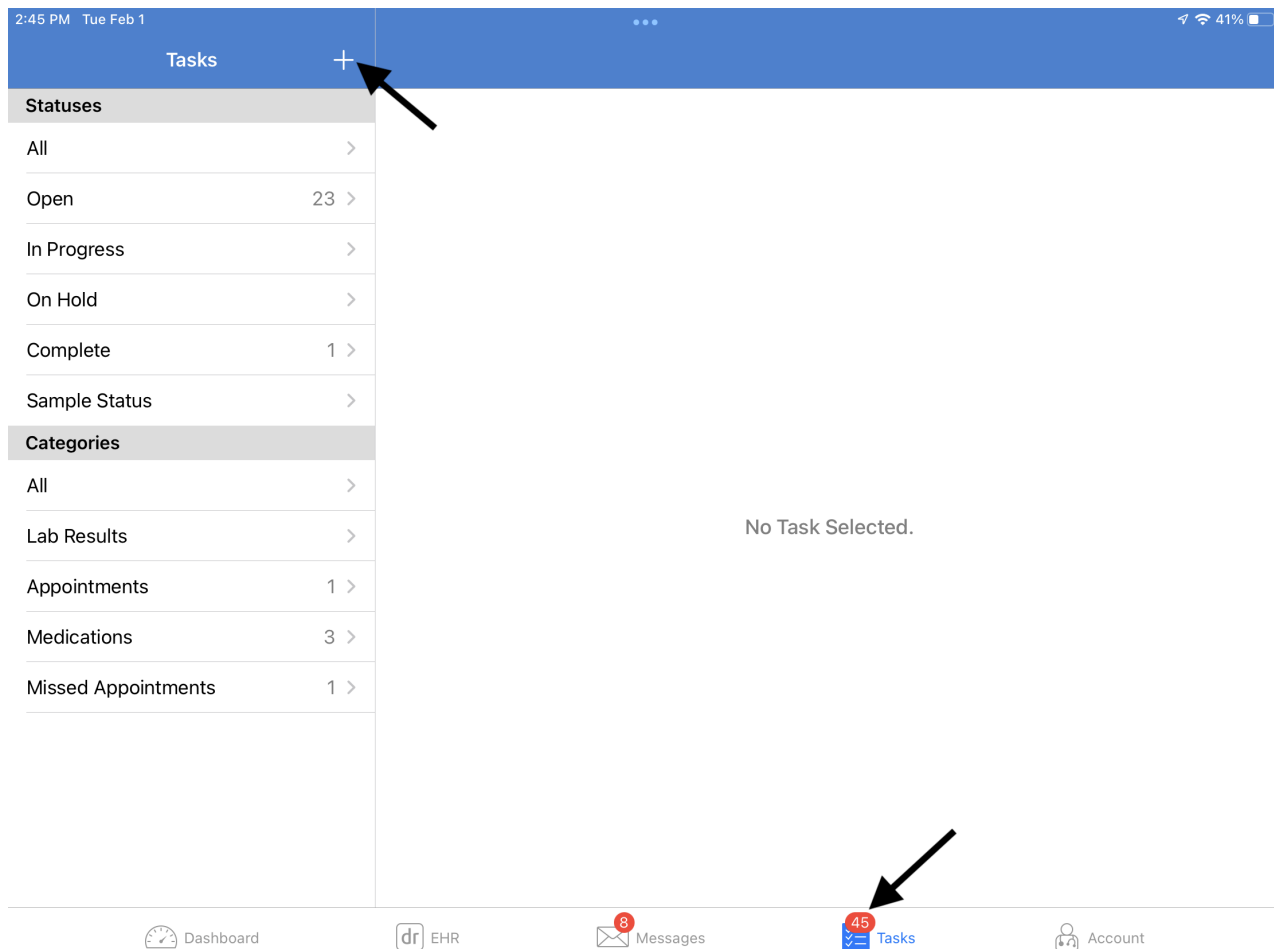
2:45 PM Tue Feb 1

41%

Tasks +

Statuses

All >

Open 23 >

In Progress >

On Hold >

Complete 1 >

Sample Status >

Categories

All >

Lab Results >

Appointments 1 >

Medications 3 >

Missed Appointments 1 >

No Task Selected.

Dashboard

dr EHR

8 Messages

45 Tasks

Account